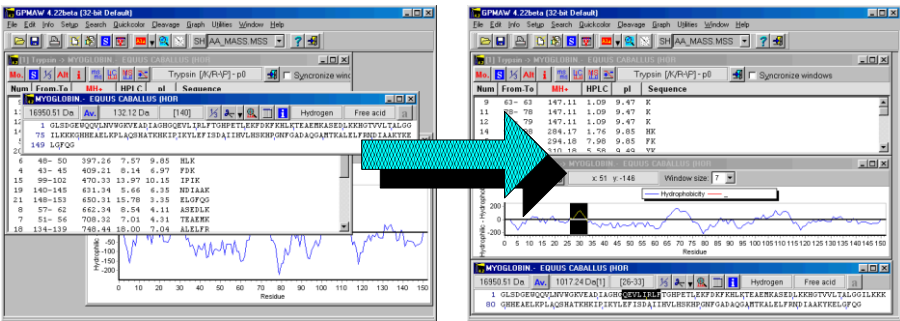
GPMAW 4.22beta (32-bit Default)

File Edit Info Setup Search Quickcolor Cleavage Graph Utilities Window Help

SH AA_MASS.MSS

[1] Trypsin -> MYOGLOBIN - EQUUS CABALLUS (HOR

Mo. S Ah i

Trypsin [/K/R-\P] - p0

Synchronize windows

Num From-To MH+ HPLC pI Sequence

MYOGLOBIN - EQUUS CABALLUS (HOR

16950.51 Da Av. 132.12 Da [140] Hydrogen Free acid

1 GLSDGEWQQVLNVWGKVEADIAGHGQEVLIRLFTGHPETLEKFDKFKHLKTEAEMKASEDLKKHGTVVLTALGG
75 ILKKKGHHEAELKPLAQSHATKHKIPIKYLEFISDAIIHVLHSKHPGNFGADAQGAMTKALELFRNDIAAKYKE
149 LGFQG

| 6 | 48- 50 | 397.26 | 7.57 | 9.85 | HLK |
|---|---|---|---|---|---|
| 4 | 43- 45 | 409.21 | 8.14 | 6.97 | FDK |
| 15 | 99-102 | 470.33 | 13.97 | 10.15 | IPIK |
| 19 | 140-145 | 631.34 | 5.66 | 6.35 | NDIAAK |
| 21 | 148-153 | 650.31 | 15.78 | 3.35 | ELGFQG |
| 8 | 57- 62 | 662.34 | 8.54 | 4.11 | ASEDLK |
| 7 | 51- 56 | 708.32 | 7.01 | 4.31 | TEAEMK |
| 18 | 134-139 | 748.44 | 18.00 | 7.04 | ALELFR |

Hydrophobic
Residue
0 10 20 30 40 50 60 70 80 90 100 110 120 130 140 150

GPMAW 4.22beta (32-bit Default)

File Edit Info Setup Search Quickcolor Cleavage Graph Utilities Window Help

SH AA_MASS.MSS

[1] Trypsin -> MYOGLOBIN - EQUUS CABALLUS (HOR

Mo. S Ah i

Trypsin [/K/R-\P] - p0

Synchronize windows

Num From-To MH+ HPLC pI Sequence

| 9 | 63- 63 | 147.11 | 1.09 | 9.47 | K |
|---|---|---|---|---|---|
| 11 | 78 | 147.11 | 1.09 | 9.47 | K |
| 12 | 79 | 147.11 | 1.09 | 9.47 | K |
| | | 284.17 | 1.76 | 9.85 | HK |
| | | 294.18 | 7.98 | 9.85 | FK |

x: 51 y: -146 Window size: 7

Hydrophobicity

200
0
-200
Hydrophobic - Hydrophilic
0 5 10 15 20 25 30 35 40 45 50 55 60 65 70 75 80 85 90 95 100 105 110 115 120 125 130 135 140 145 150
Residue

MYOGLOBIN - EQUUS CABALLUS (HOR

16950.51 Da Av. 1017.24 Da[1] [26-33] Hydrogen Free acid

1 GLSDGEWQQVLNVWGKVEADIAGHGQEVLIRLFTGHPETLEKFDKFKHLKTEAEMKASEDLKKHGTVVLTALGGILKKK
80 GHHEAELKPLAQSHATKHKIPIKYLEFISDAIIHVLHSKHPGNFGADAQGAMTKALELFRNDIAAKYKELGFQG